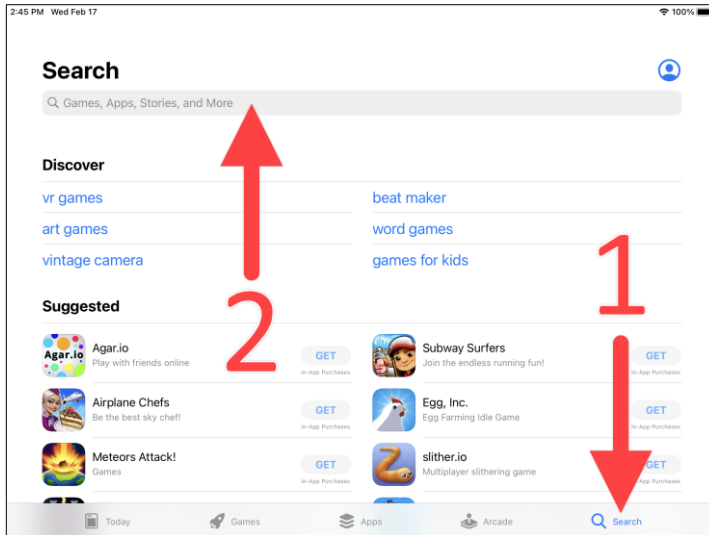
2:45 PM Wed Feb 17

100%

Search

Games, Apps, Stories, and More

Discover

vr games

beat maker

art games

word games

vintage camera

games for kids

Suggested

Agar.io

Agar.io
Play with friends online

GET
In-App Purchases

Subway Surfers
Join the endless running fun!

GET
In-App Purchases

Airplane Chefs
Be the best sky chef!

GET
In-App Purchases

Egg, Inc.
Egg Farming Idle Game

GET
In-App Purchases

Meteors Attack!
Games

GET
In-App Purchases

slither.io
Multiplayer slithering game

GET
In-App Purchases

2

1

Today

Games

Apps

Arcade

Search